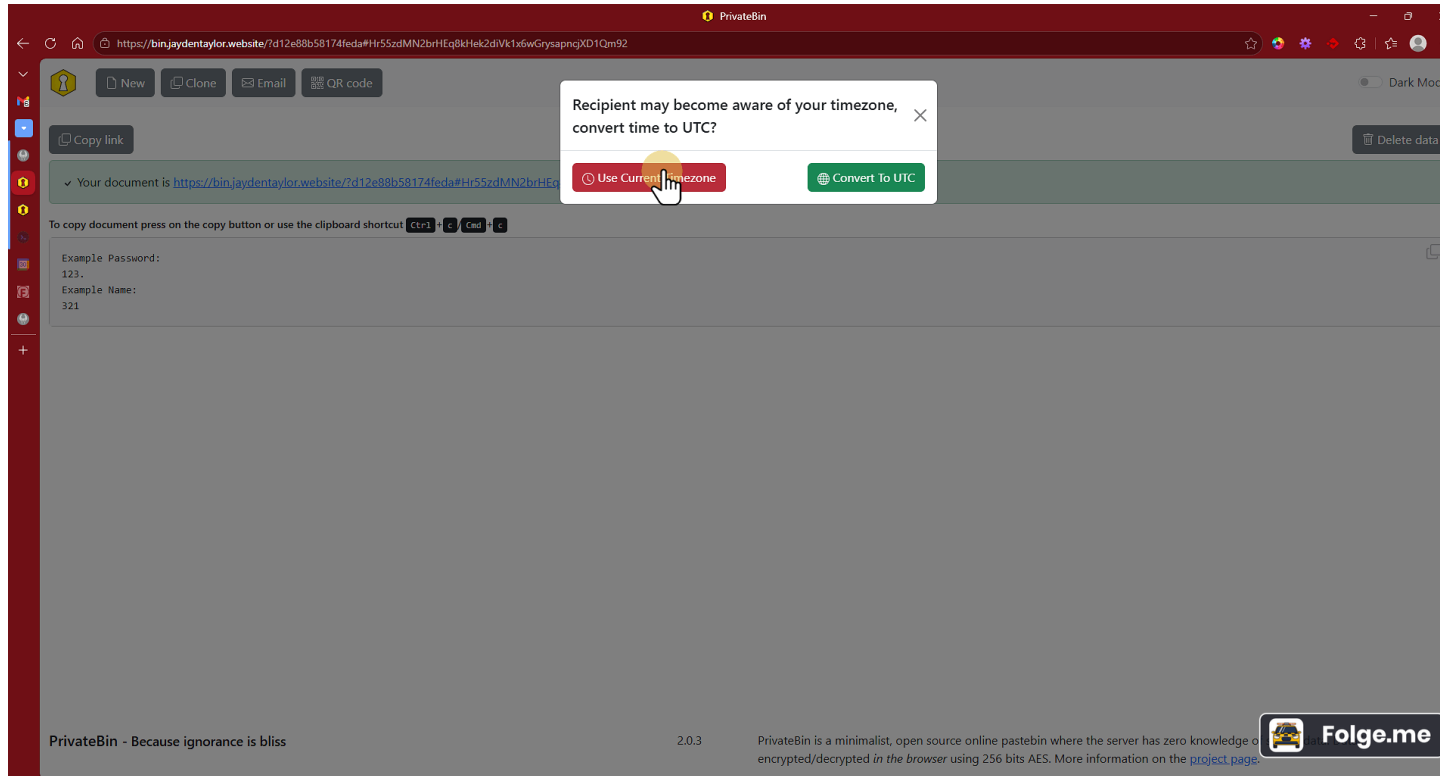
PrivateBin

https://bin.jaydentaylor.website/?d12e88b58174feda#Hr55zdMN2brHEq8kHek2diVk1x6wGrysapncjXD1Qm92

New Clone Email QR code

Dark Mod

Copy link

Delete data

Your document is https://bin.jaydentaylor.website/?d12e88b58174feda#Hr55zdMN2brHEq

To copy document press on the copy button or use the clipboard shortcut Ctrl + c / Cmd + c

Example Password:
123.
Example Name:
321

Recipient may become aware of your timezone, convert time to UTC?

Use Current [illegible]mezone

Convert To UTC

PrivateBin - Because ignorance is bliss

2.0.3

PrivateBin is a minimalist, open source online pastebin where the server has zero knowledge o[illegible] encrypted/decrypted in the browser using 256 bits AES. More information on the project page.

Folge.me